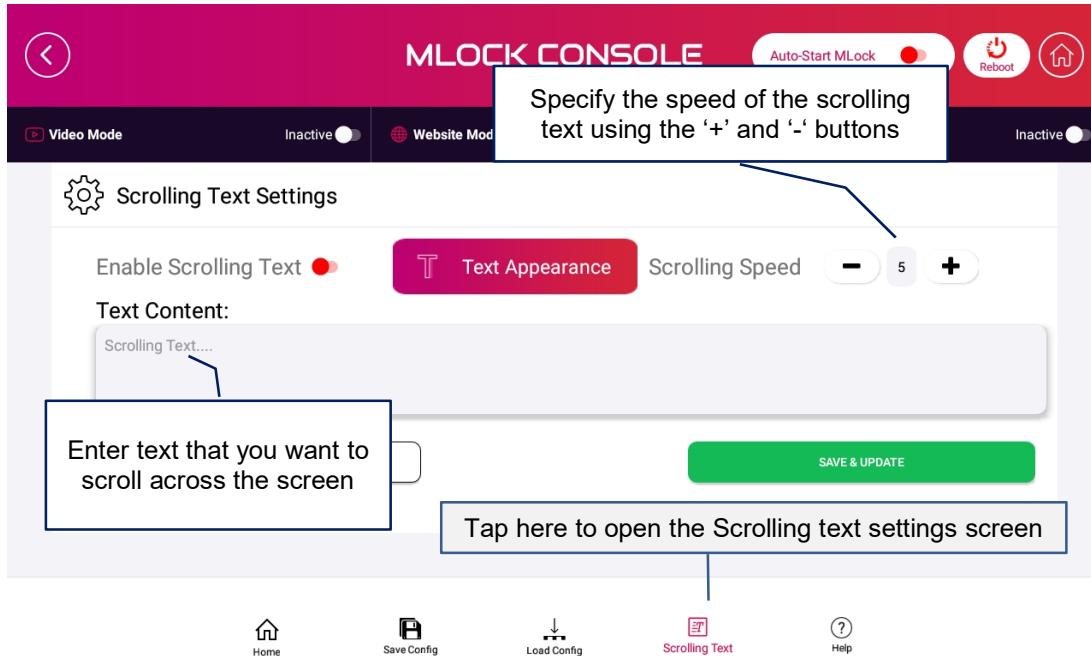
MLOCK CONSOLE

Auto-Start MLock

Reboot

Video Mode

Inactive

Website Mod

Inactive

Specify the speed of the scrolling text using the ‘+’ and ‘-‘ buttons

Scrolling Text Settings

Enable Scrolling Text

Text Appearance

Scrolling Speed

5

Text Content:

Scrolling Text....

Enter text that you want to scroll across the screen

SAVE & UPDATE

Tap here to open the Scrolling text settings screen

Home

Save Config

Load Config

Scrolling Text

Help